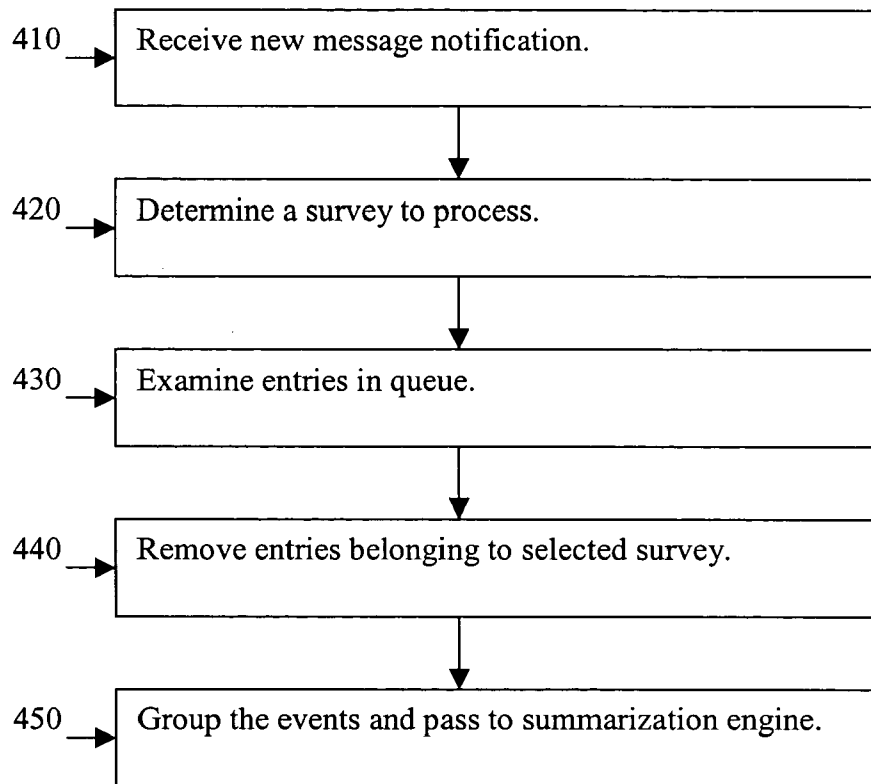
410 Receive new message notification.

420 Determine a survey to process.

430 Examine entries in queue.

440 Remove entries belonging to selected survey.

450 Group the events and pass to summarization engine.